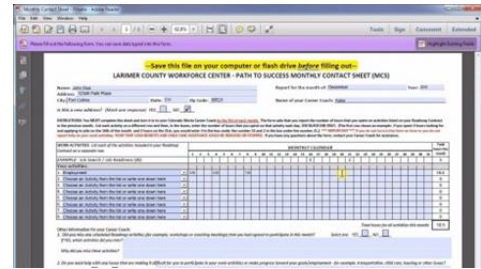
--Save this file on your computer or flash drive before filling out--

LARIMER COUNTY WORKFORCE CENTER - PATH TO SUCCESS MONTHLY CONTACT SHEET (MCS)

Name: John Doe

Address:

City:

Report for the month of:

Name of your Career Coach:

Tools Sign Comment Extended

Highlight Existing Fields

WORK ACTIVITIES:

EXAMPLE: Job Search / Job Readiness (JS)

MONTHLY CALENDAR

1. Employment

2. Choose an activity from the list or write one down here

3. Choose an activity from the list or write one down here

4. Choose an activity from the list or write one down here

5. Choose an activity from the list or write one down here

6. Choose an activity from the list or write one down here

7. Choose an activity from the list or write one down here

8. Choose an activity from the list or write one down here

9. Choose an activity from the list or write one down here

Total hours for all activities this month

Other Information for your Career Coach:

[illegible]